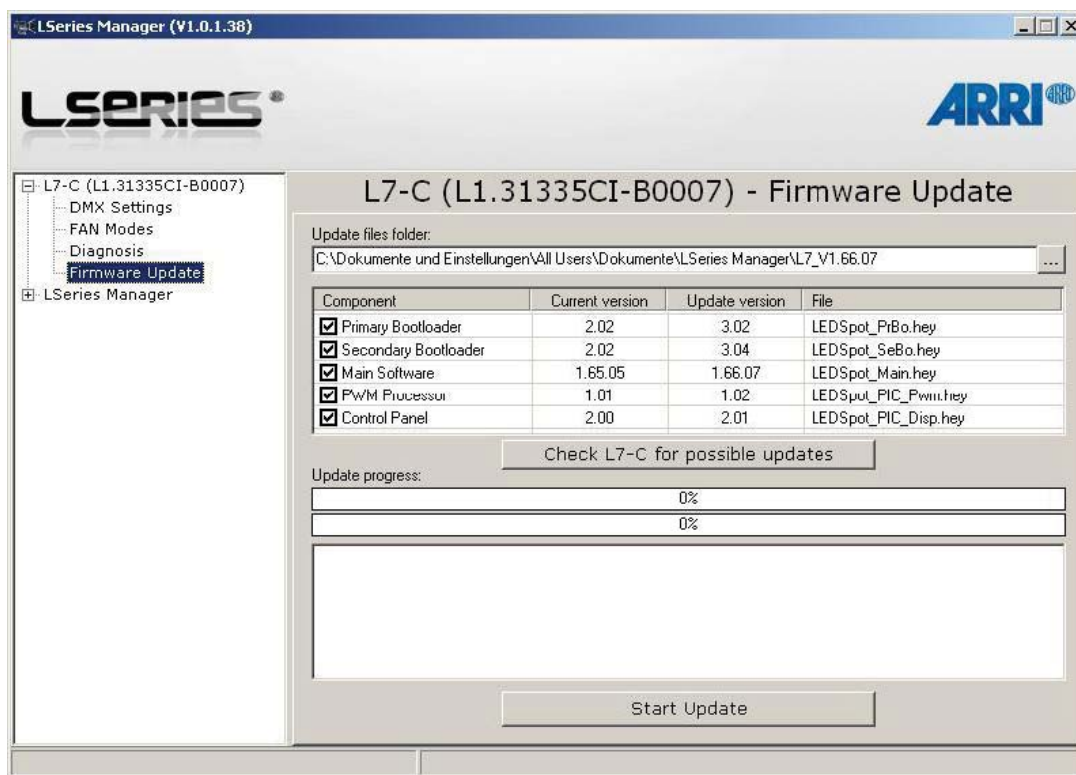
LSeries Manager (V1.0.1.38)

LSERIES®

ARRI®

L7-C (L1.31335CI-B0007)
DMX Settings
FAN Modes
Diagnosis
Firmware Update
LSeries Manager

L7-C (L1.31335CI-B0007) - Firmware Update

Update files folder:
C:\Dokumente und Einstellungen\All Users\Dokumente\LSeries Manager\L7_V1.66.07
...

| Component | Current version | Update version | File |
|---|---|---|---|
| ☑ Primary Bootloader | 2.02 | 3.02 | LEDSpot_PrBo.hey |
| ☑ Secondary Bootloader | 2.02 | 3.04 | LEDSpot_SeBo.hey |
| ☑ Main Software | 1.65.05 | 1.66.07 | LEDSpot_Main.hey |
| ☑ PWM Processor | 1.01 | 1.02 | LEDSpot_PIC_Pwm.hey |
| ☑ Control Panel | 2.00 | 2.01 | LEDSpot_PIC_Disp.hey |

Check L7-C for possible updates

Update progress:
0%
0%

Start Update